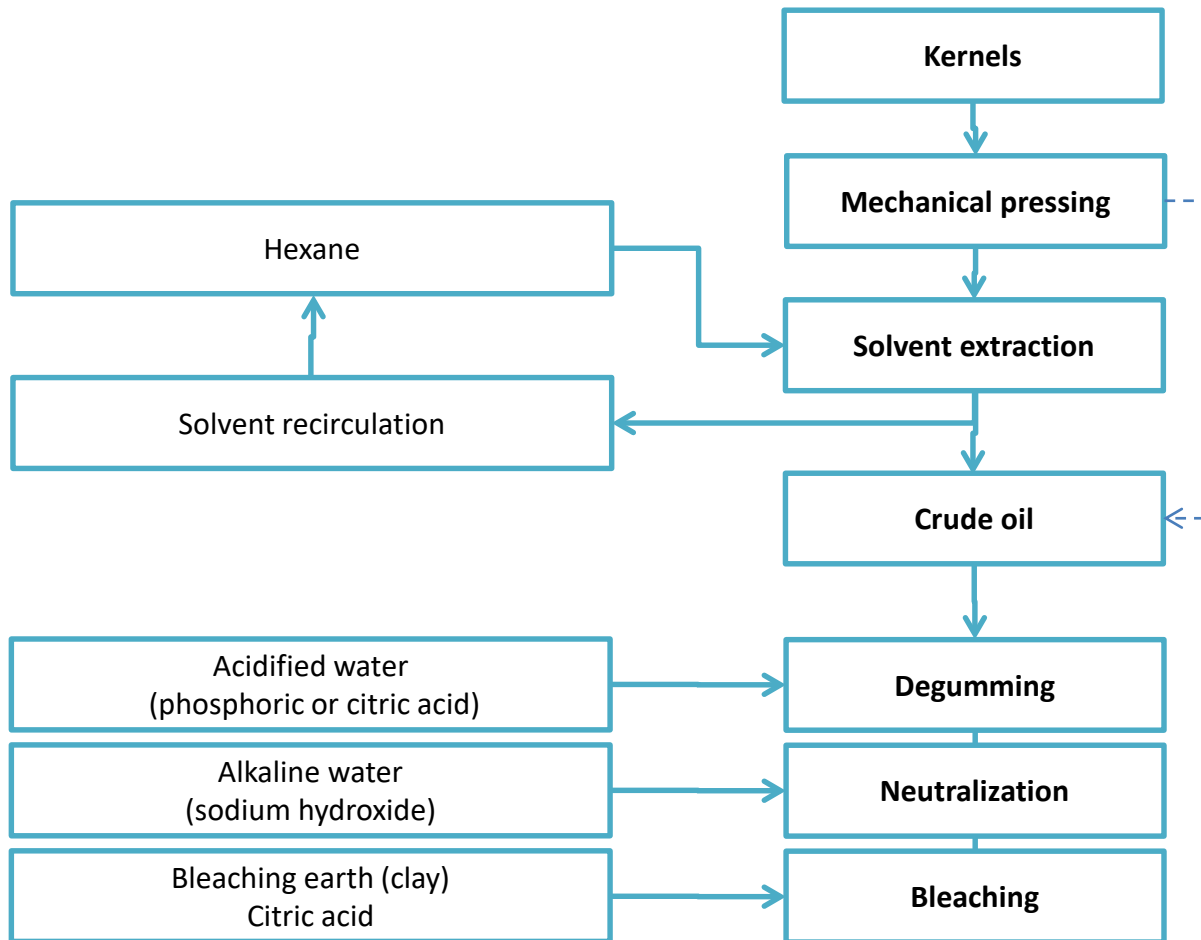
Kernels

Mechanical pressing

Hexane

Solvent extraction

Solvent recirculation

Crude oil

Acidified water
(phosphoric or citric acid)

Degumming

Alkaline water
(sodium hydroxide)

Neutralization

Bleaching earth (clay)
Citric acid

Bleaching